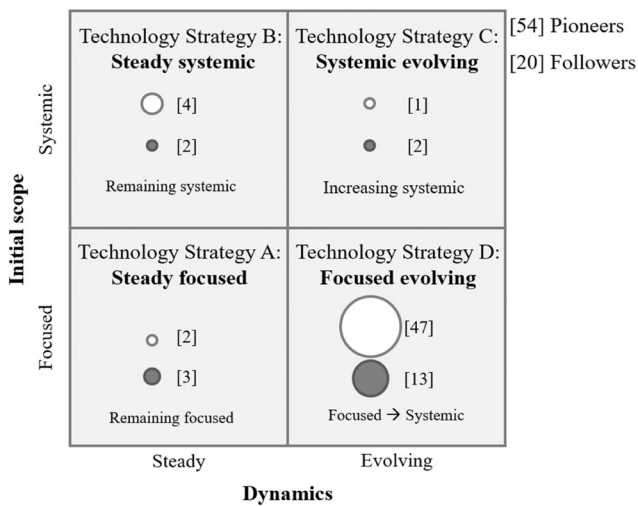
Technology Strategy B:
**Steady systemic**

[4]

[2]

Remaining systemic

Technology Strategy C:
**Systemic evolving**

[1]

[2]

Increasing systemic

[54] Pioneers

[20] Followers

Technology Strategy A:
**Steady focused**

[2]

[3]

Remaining focused

Technology Strategy D:
**Focused evolving**

[47]

[13]

Focused → Systemic

Initial scope

Systemic

Focused

Steady

Evolving

Dynamics